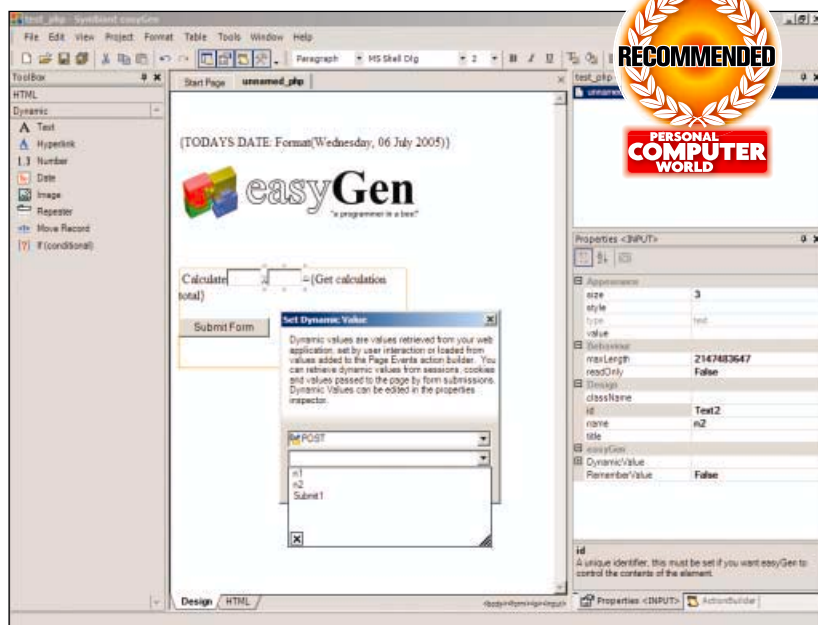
test_php - Symbiant easyGen

File Edit View Project Format Table Tools Window Help

Paragraph MS Shell Dlg 2

RECOMMENDED

PERSONAL COMPUTER WORLD

ToolBox

HTML

Dynamic

Text

Hyperlink

Number

Date

Image

Repeater

Move Record

If (conditional)

Start Page unnamed_php

(TODAYS DATE: Format(Wednesday, 06 July 2005))

easyGen

"a programmer in a box"

Calculate + =(Get calculation total)

Submit Form

Set Dynamic Value

Dynamic values are values retrieved from your web application, set by user interaction or loaded from values added to the Page Events action builder. You can retrieve dynamic values from sessions, cookies and values passed to the page by form submissions. Dynamic Values can be edited in the properties inspector.

POST

n1
n2
Submit1

test_php

Properties <INPUT>

| Appearance | |
|---|---|
| size | 3 |
| style | |
| type | text |
| value | |
| Behaviour | |
| maxLength | 2147483647 |
| readOnly | False |
| Design | |
| className | |
| id | Text2 |
| name | n2 |
| title | |
| easyGen | |
| DynamicValue | |
| RememberValue | False |

id

A unique identifier, this must be set if you want easyGen to control the contents of the element.

Design HTML

<body><form><p><input>

Properties <INPUT> ActionBuilder